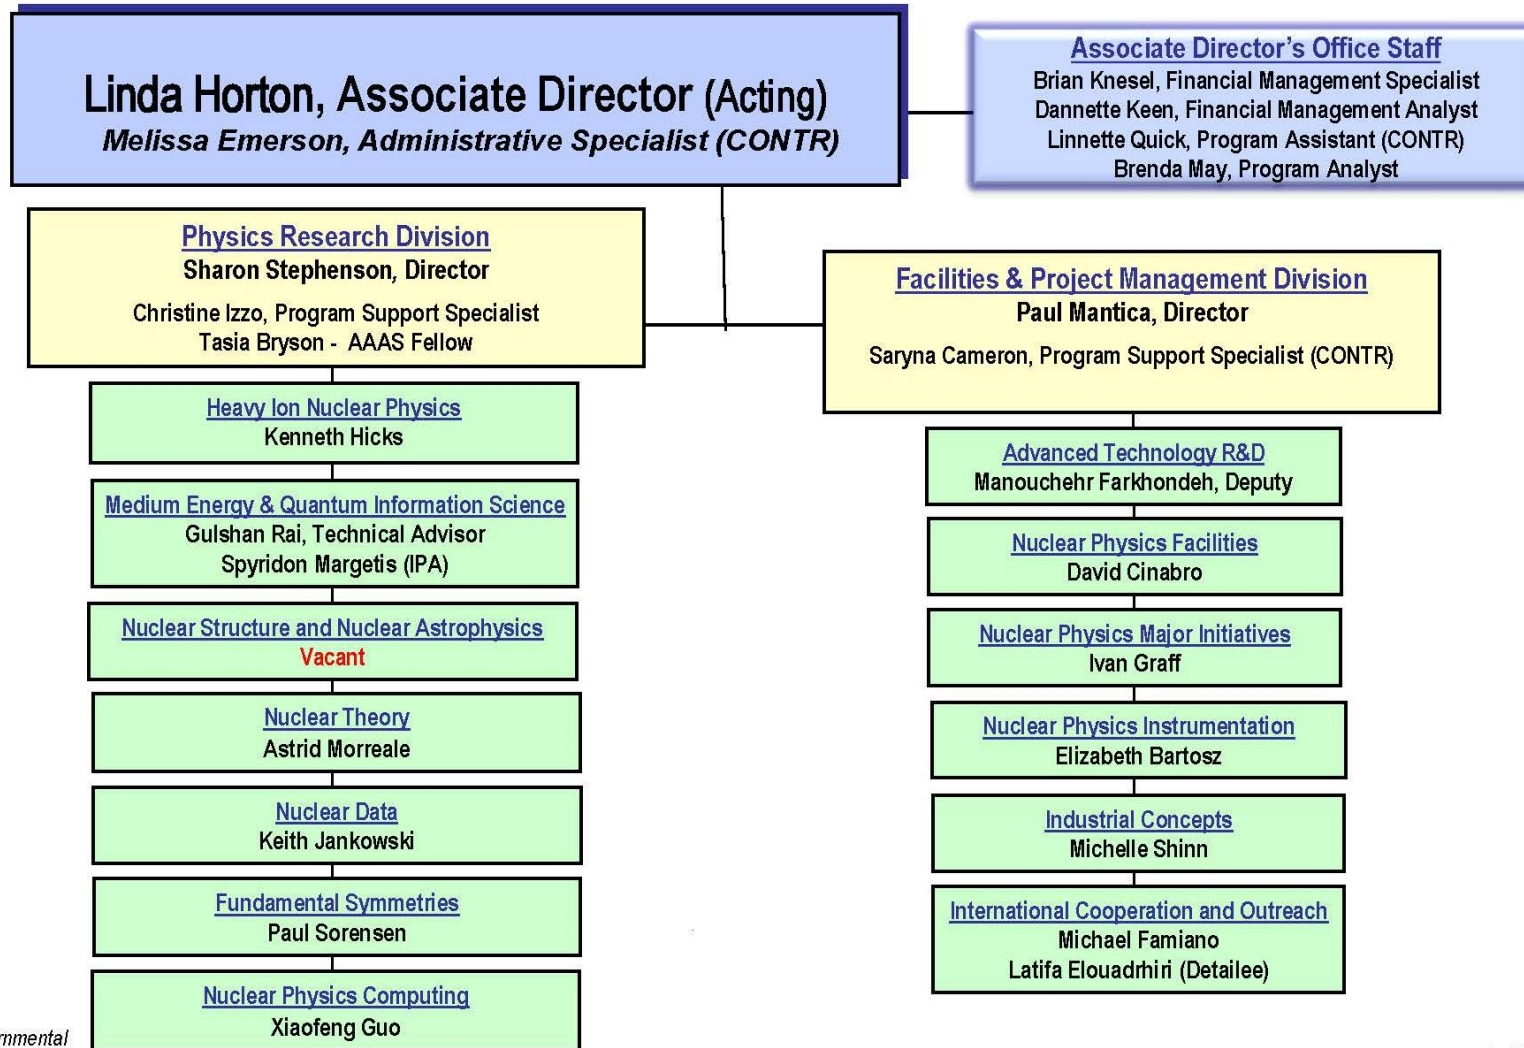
Linda Horton, Associate Director (Acting)
Melissa Emerson, Administrative Specialist (CONTR)

Associate Director's Office Staff
Brian Knesel, Financial Management Specialist
Dannette Keen, Financial Management Analyst
Linnette Quick, Program Assistant (CONTR)
Brenda May, Program Analyst

Physics Research Division
Sharon Stephenson, Director
Christine Izzo, Program Support Specialist
Tasia Bryson - AAAS Fellow

Heavy Ion Nuclear Physics
Kenneth Hicks

Medium Energy & Quantum Information Science
Gulshan Rai, Technical Advisor
Spyridon Margetis (IPA)

Nuclear Structure and Nuclear Astrophysics
Vacant

Nuclear Theory
Astrid Morreale

Nuclear Data
Keith Jankowski

Fundamental Symmetries
Paul Sorensen

Nuclear Physics Computing
Xiaofeng Guo

Facilities & Project Management Division
Paul Mantica, Director
Saryna Cameron, Program Support Specialist (CONTR)

Advanced Technology R&D
Manouchehr Farkhondeh, Deputy

Nuclear Physics Facilities
David Cinabro

Nuclear Physics Major Initiatives
Ivan Graff

Nuclear Physics Instrumentation
Elizabeth Bartosz

Industrial Concepts
Michelle Shinn

International Cooperation and Outreach
Michael Famiano
Latifa Elouadrhiri (Detailee)

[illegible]nmental